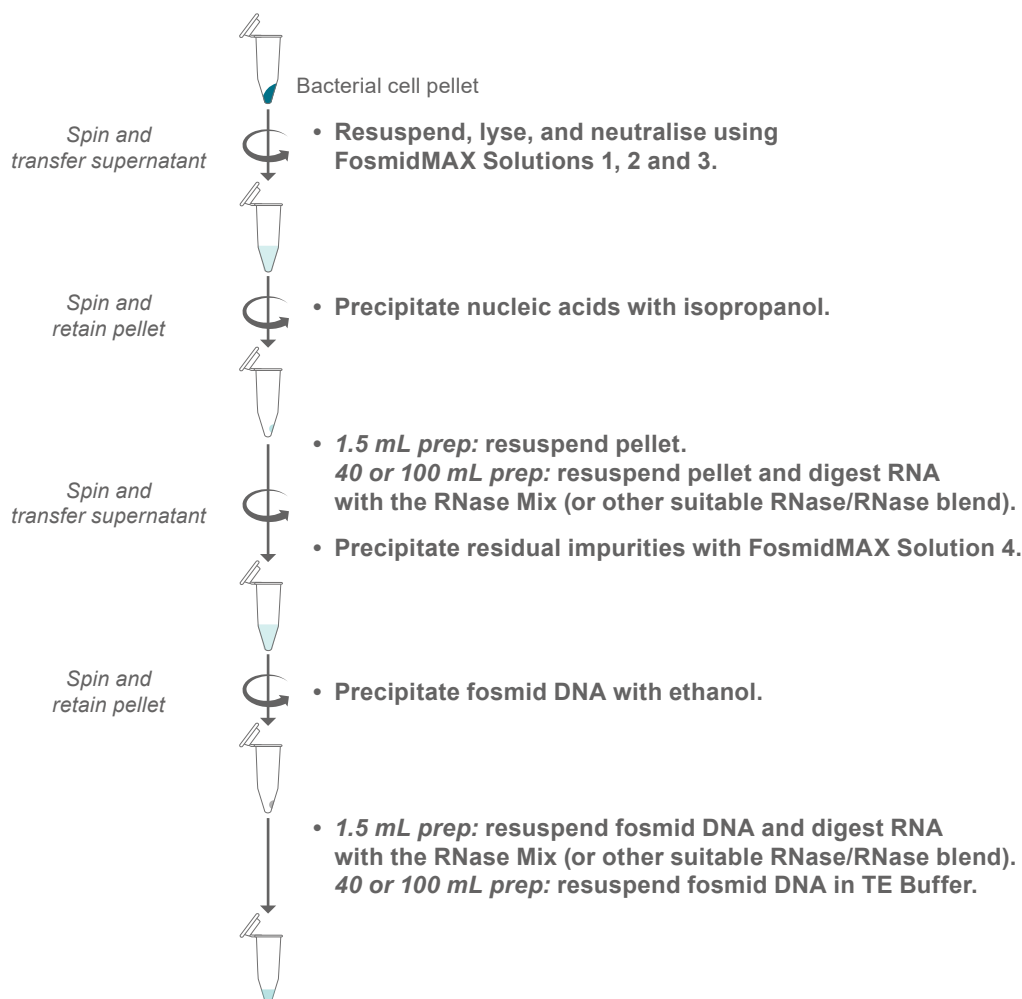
Bacterial cell pellet

Spin and transfer supernatant

• Resuspend, lyse, and neutralise using FosmidMAX Solutions 1, 2 and 3.

Spin and retain pellet

• Precipitate nucleic acids with isopropanol.

Spin and transfer supernatant

• *1.5 mL prep:* resuspend pellet.
*40 or 100 mL prep:* resuspend pellet and digest RNA with the RNase Mix (or other suitable RNase/RNase blend).

• Precipitate residual impurities with FosmidMAX Solution 4.

Spin and retain pellet

• Precipitate fosmid DNA with ethanol.

• *1.5 mL prep:* resuspend fosmid DNA and digest RNA with the RNase Mix (or other suitable RNase/RNase blend).
*40 or 100 mL prep:* resuspend fosmid DNA in TE Buffer.